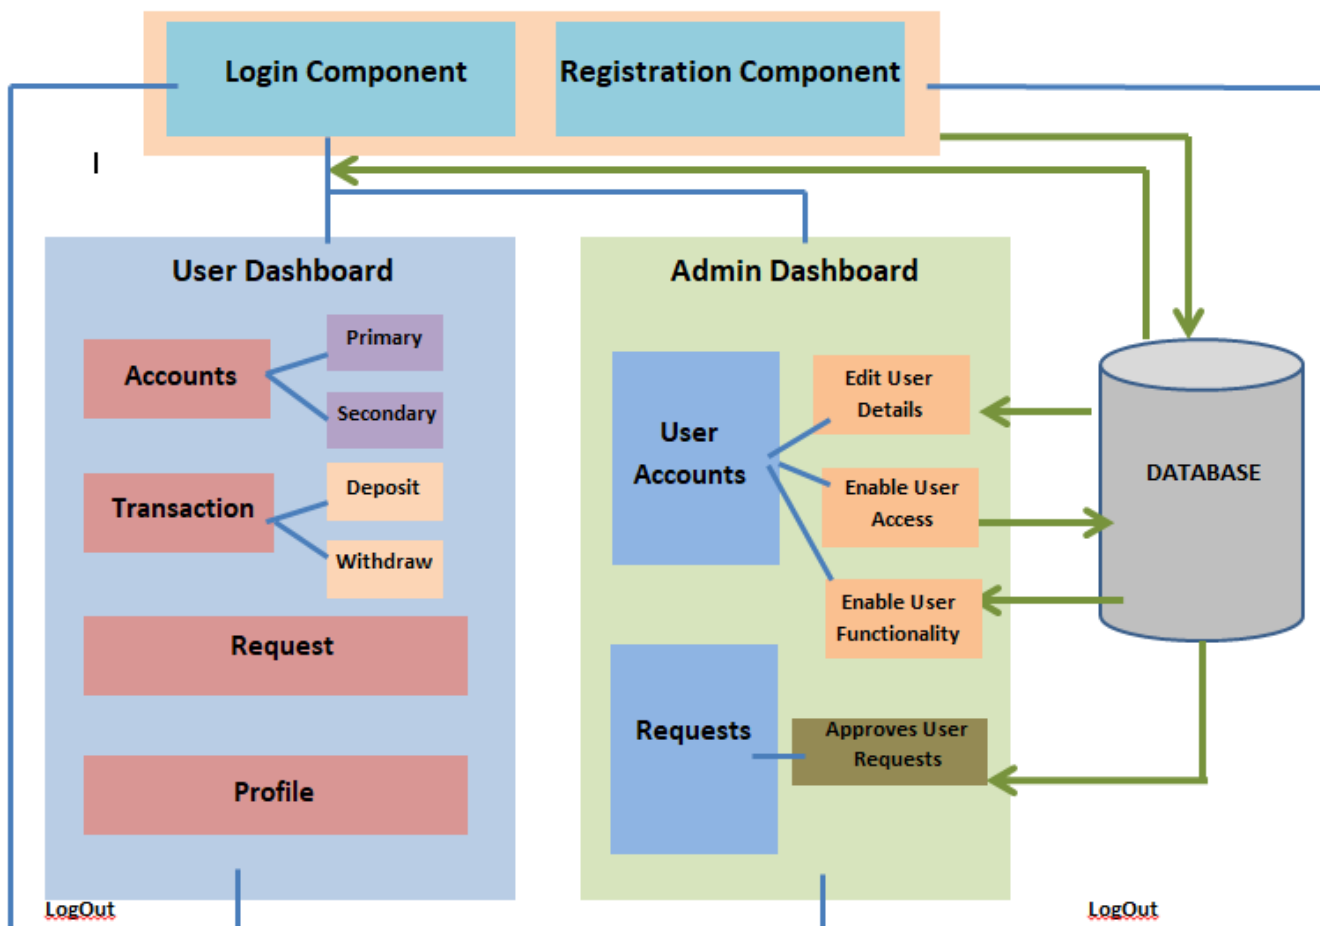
Login Component

Registration Component

I

User Dashboard

Accounts

Primary

Secondary

Transaction

Deposit

Withdraw

Request

Profile

Admin Dashboard

User Accounts

Edit User Details

Enable User Access

Enable User Functionality

Requests

Approves User Requests

DATABASE

LogOut

LogOut